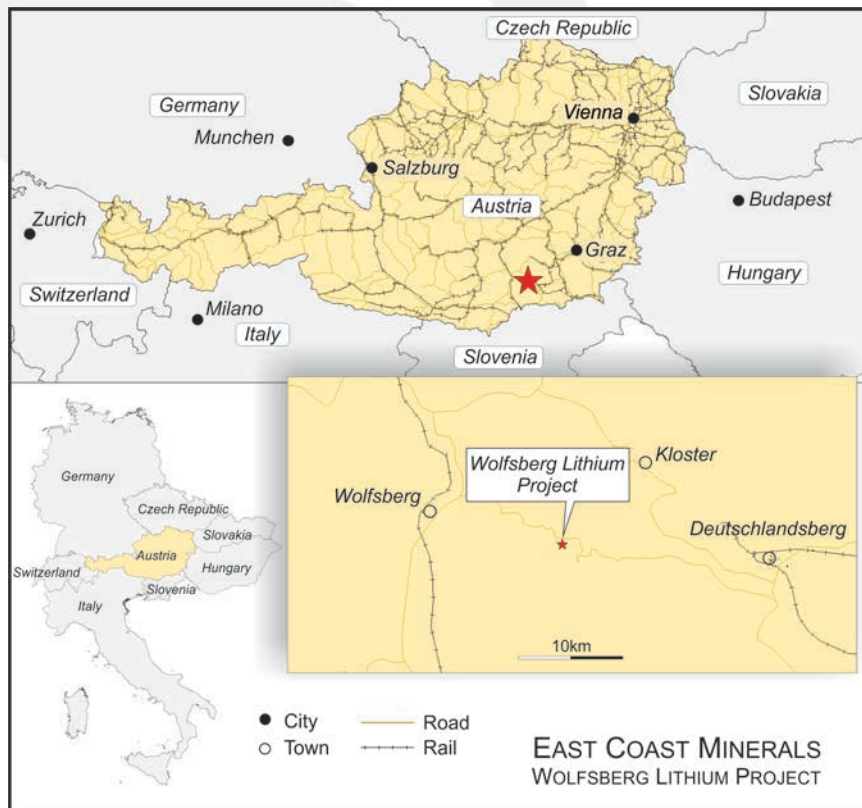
Czech Republic

Germany

Slovakia

Munchen

Vienna

Salzburg

Austria

Budapest

Zurich

Graz

Hungary

Switzerland

Milano

Italy

Slovenia

Germany

Czech Republic

Slovakia

Austria

Hungary

Switzerland

Slovenia

Italy

Wolfsberg Lithium Project

Kloster

Wolfsberg

Deutschlandsberg

10km

City

Town

Road

Rail

EAST COAST MINERALS
WOLFSBERG LITHIUM PROJECT